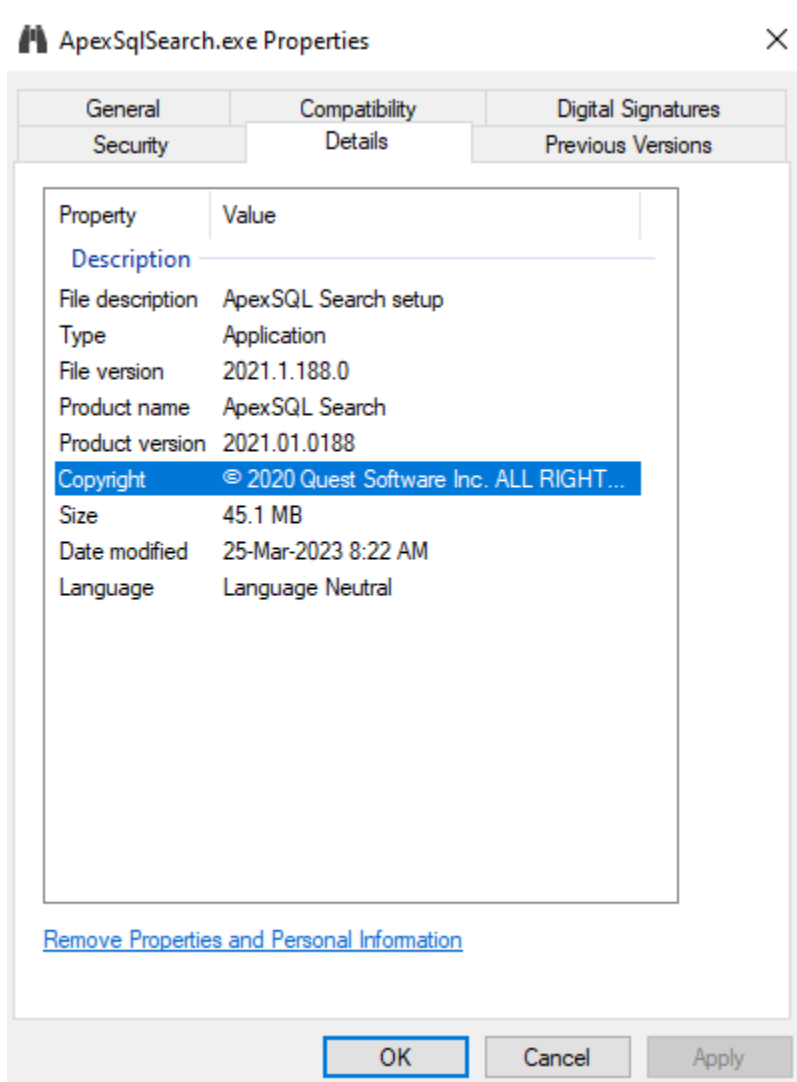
ApexSqlSearch.exe Properties

General
Compatibility
Digital Signatures
Security
Details
Previous Versions

| Property | Value |
|---|---|
| Description | |
| File description | ApexSQL Search setup |
| Type | Application |
| File version | 2021.1.188.0 |
| Product name | ApexSQL Search |
| Product version | 2021.01.0188 |
| Copyright | © 2020 Quest Software Inc. ALL RIGHT... |
| Size | 45.1 MB |
| Date modified | 25-Mar-2023 8:22 AM |
| Language | Language Neutral |

Remove Properties and Personal Information

OK
Cancel
Apply